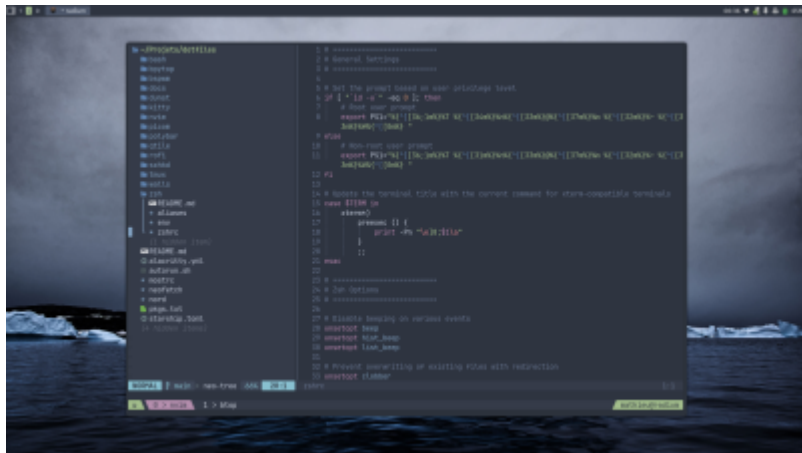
~/Projects/dotfiles
bash
bspwm
dunst
git
kitty
nvim
polybar
rofi
sxhkd
tmux
zsh
README.md
aliases
env
zshrc
README.md
alacritty.yml
autorun.sh
nord
Xresources

1 # ========================
2 # General Settings
3 # ========================
4
5 # Set the prompt based on user privilege level
6 if [ "$(id -u)" -eq 0 ]; then
7 # Root user prompt
8 export PS1="%[[%n@%m %1~]%#] "
9 else
10 # Non-root user prompt
11 export PS1="%[[%n@%m %1~]%#] "
12 fi
13
14 # Update the terminal title with the current command for xterm-compatible terminals
15 case $TERM in
16 xterm*)
17 preexec () {
18 print -Pn "\e]0;$1\a"
19 }
20 ;;
21 esac
22
23 # ========================
24 # Zsh Options
25 # ========================
26
27 # Disable beeping on various events
28 unsetopt beep
29 unsetopt hist_beep
30 unsetopt list_beep
31
32 # Prevent overwriting of existing files with redirection
33 unsetopt clobber

NORMAL main nvim-tree
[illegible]